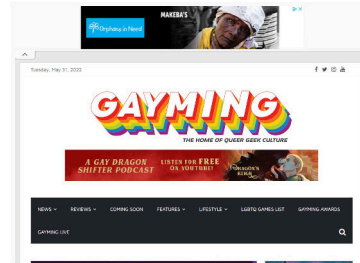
Orphans in Need
MAKEBA'S

Tuesday, May 31, 2022

GAYMING
THE HOME OF QUEER GEEK CULTURE

A GAY DRAGON SHIFTER PODCAST
LISTEN FOR FREE ON YOUTUBE!
DRAGON'S KISS

NEWS
REVIEWS
COMING SOON
FEATURES
LIFESTYLE
LGBTQ GAMES LIST
GAYMING AWARDS
GAYMING LIVE